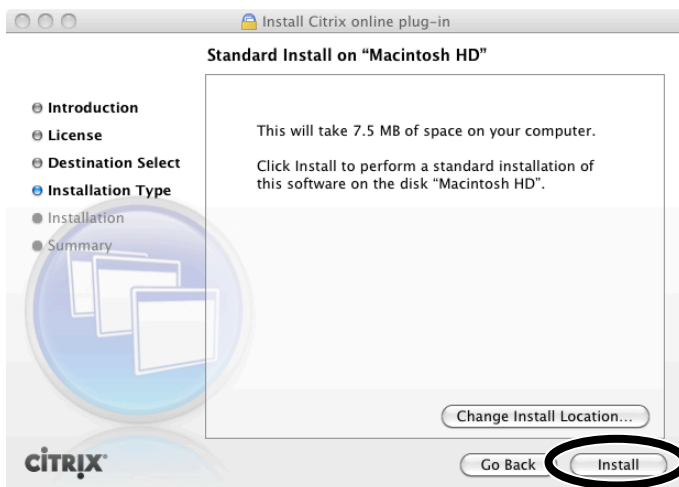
Install Citrix online plug-in

Standard Install on "Macintosh HD"

Introduction
License
Destination Select
Installation Type
Installation
Summary

This will take 7.5 MB of space on your computer.

Click Install to perform a standard installation of this software on the disk "Macintosh HD".

Change Install Location...

CiTRIX

Go Back

Install